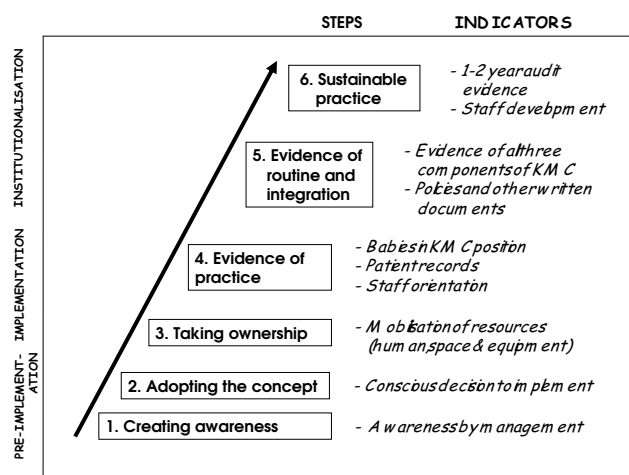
STEPS INDICATORS

INSTITUTIONALISATION

IMPLEMENTATION

PRE-IMPLEMENT-ATION

6. Sustainable practice

- 1-2 year audit evidence
- Staff development

5. Evidence of routine and integration

- Evidence of all three components of KMC
- Policies and other written documents

4. Evidence of practice

- Babies in KMC position
- Patient records
- Staff orientation

3. Taking ownership

- Mobilisation of resources (human, space & equipment)

2. Adopting the concept

- Conscious decision to implement

1. Creating awareness

- Awareness by management